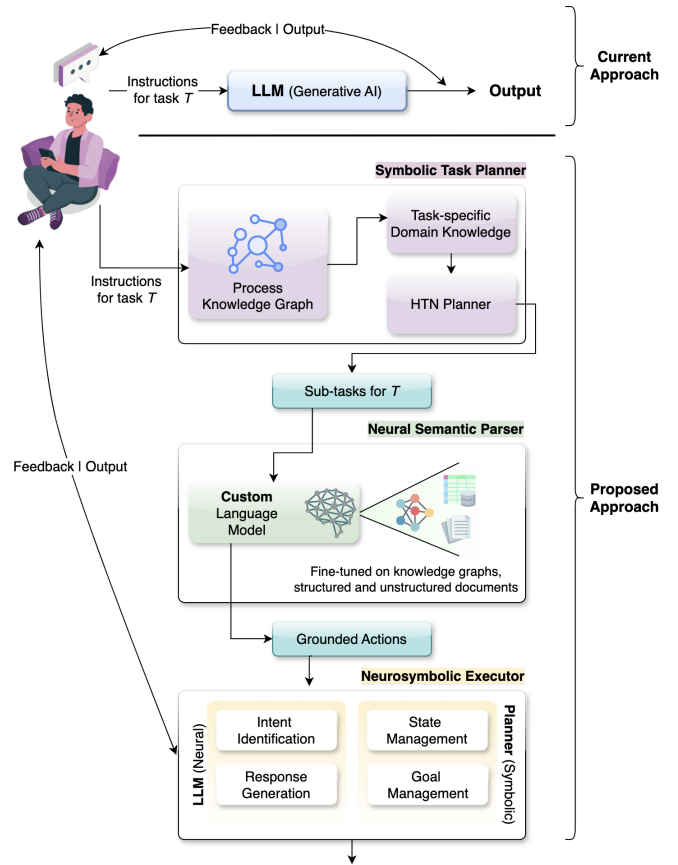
Feedback | Output

Instructions for task $T$

LLM (Generative AI)

Output

Current Approach

Symbolic Task Planner

Process Knowledge Graph

Task-specific Domain Knowledge

HTN Planner

Instructions for task $T$

Sub-tasks for $T$

Neural Semantic Parser

Feedback | Output

Custom Language Model

Fine-tuned on knowledge graphs, structured and unstructured documents

Proposed Approach

Grounded Actions

Neurosymbolic Executor

LLM (Neural)

Intent Identification

Response Generation

State Management

Goal Management

Planner (Symbolic)